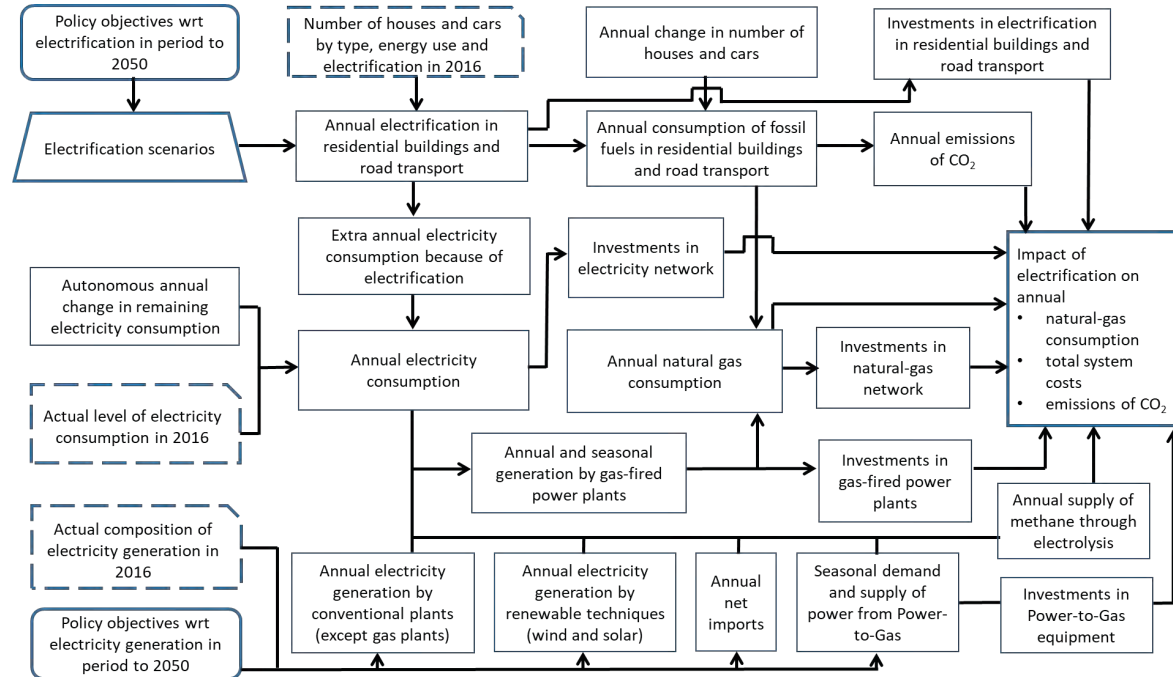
Policy objectives wrt electrification in period to 2050

Number of houses and cars by type, energy use and electrification in 2016

Annual change in number of houses and cars

Investments in electrification in residential buildings and road transport

Electrification scenarios

Annual electrification in residential buildings and road transport

Annual consumption of fossil fuels in residential buildings and road transport

Annual emissions of $CO_2$

Extra annual electricity consumption because of electrification

Investments in electricity network

Impact of electrification on annual
• natural-gas consumption
• total system costs
• emissions of $CO_2$

Autonomous annual change in remaining electricity consumption

Annual electricity consumption

Annual natural gas consumption

Investments in natural-gas network

Actual level of electricity consumption in 2016

Annual and seasonal generation by gas-fired power plants

Investments in gas-fired power plants

Annual supply of methane through electrolysis

Actual composition of electricity generation in 2016

Annual electricity generation by conventional plants (except gas plants)

Annual electricity generation by renewable techniques (wind and solar)

Annual net imports

Seasonal demand and supply of power from Power-to-Gas

Investments in Power-to-Gas equipment

Policy objectives wrt electricity generation in period to 2050